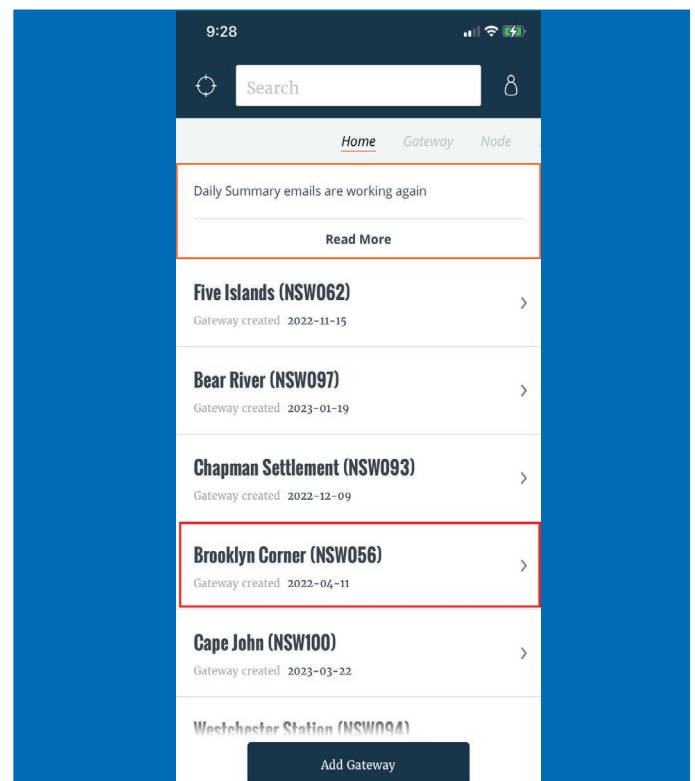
9:28

Search

Home Gateway Node

Daily Summary emails are working again

Read More

Five Islands (NSW062)
Gateway created 2022-11-15

Bear River (NSW097)
Gateway created 2023-01-19

Chapman Settlement (NSW093)
Gateway created 2022-12-09

Brooklyn Corner (NSW056)
Gateway created 2022-04-11

Cape John (NSW100)
Gateway created 2023-03-22

Westchester Station (NSW094)

Add Gateway